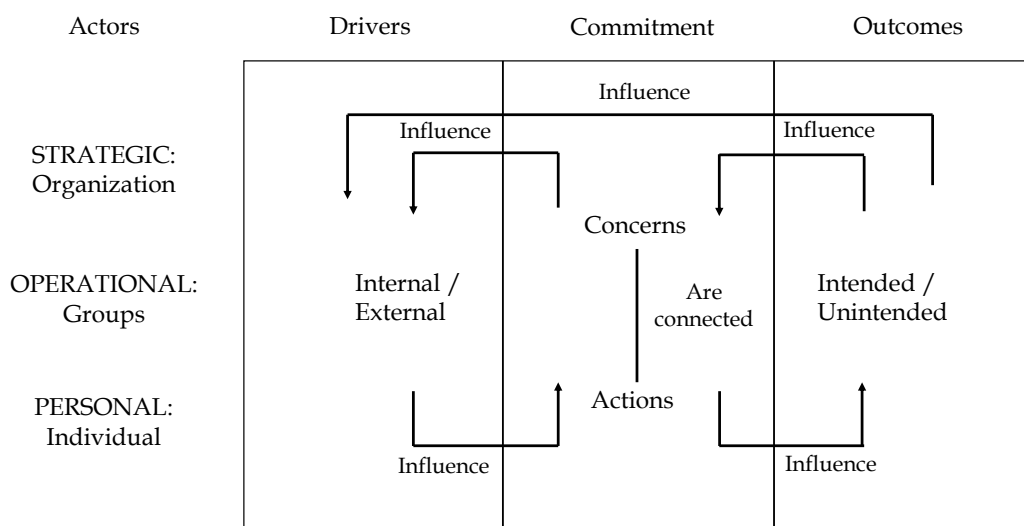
Actors

Drivers

Commitment

Outcomes

Influence

Influence

Influence

STRATEGIC: Organization

Concerns

OPERATIONAL: Groups

Internal / External

Are connected

Intended / Unintended

PERSONAL: Individual

Actions

Influence

Influence